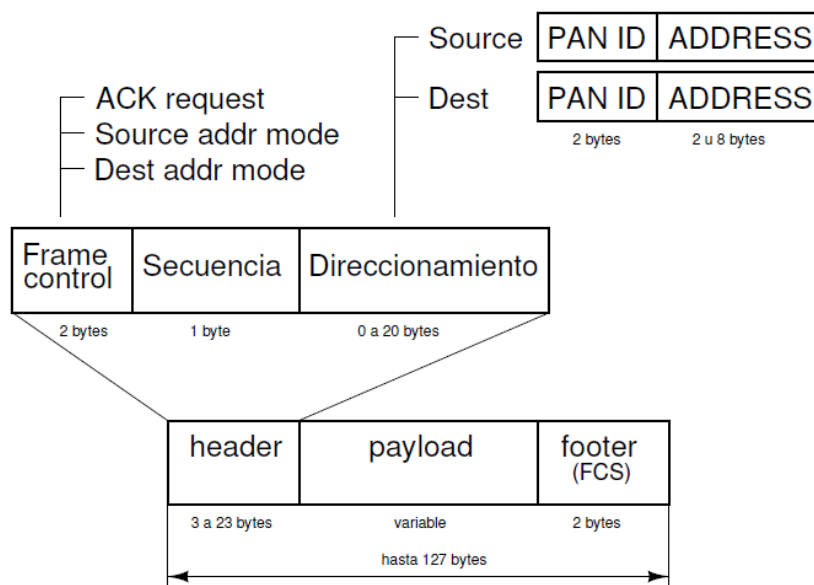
Source | PAN ID | ADDRESS

Dest | PAN ID | ADDRESS

2 bytes

2 u 8 bytes

ACK request

Source addr mode

Dest addr mode

| Frame control | Secuencia | Direccionamiento |
|---|---|---|
| 2 bytes | 1 byte | 0 a 20 bytes |

| header | payload | footer (FCS) |
|---|---|---|
| 3 a 23 bytes | variable | 2 bytes |

hasta 127 bytes